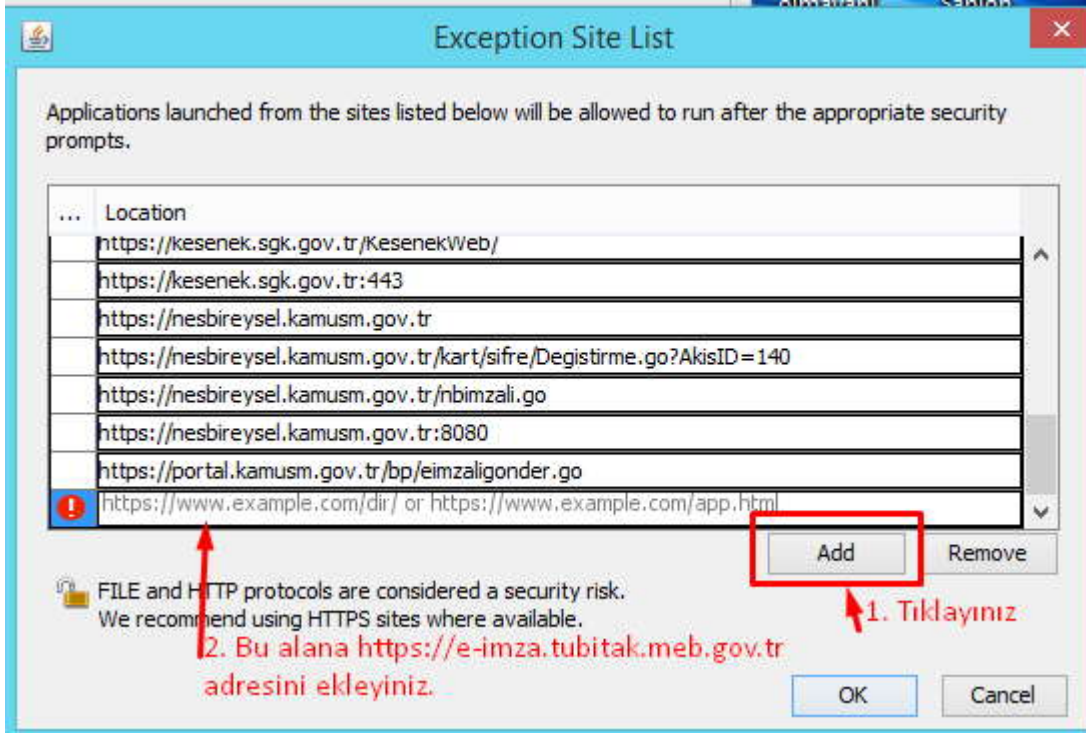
Exception Site List

Applications launched from the sites listed below will be allowed to run after the appropriate security prompts.

| ... | Location |
|---|---|
| | https://kesenek.sgk.gov.tr/KesenekWeb/ |
| | https://kesenek.sgk.gov.tr:443 |
| | https://nesbireysel.kamusm.gov.tr |
| | https://nesbireysel.kamusm.gov.tr/kart/sifre/Degistirme.go?AkisID=140 |
| | https://nesbireysel.kamusm.gov.tr/nbimzali.go |
| | https://nesbireysel.kamusm.gov.tr:8080 |
| | https://portal.kamusm.gov.tr/bp/eimzaligonder.go |
| ! | https://www.example.com/dir/ or https://www.example.com/app.html |

Add Remove

FILE and HTTP protocols are considered a security risk. We recommend using HTTPS sites where available.

1. Tıklayınız

2. Bu alana https://e-imza.tubitak.meb.gov.tr adresini ekleyiniz.

OK Cancel